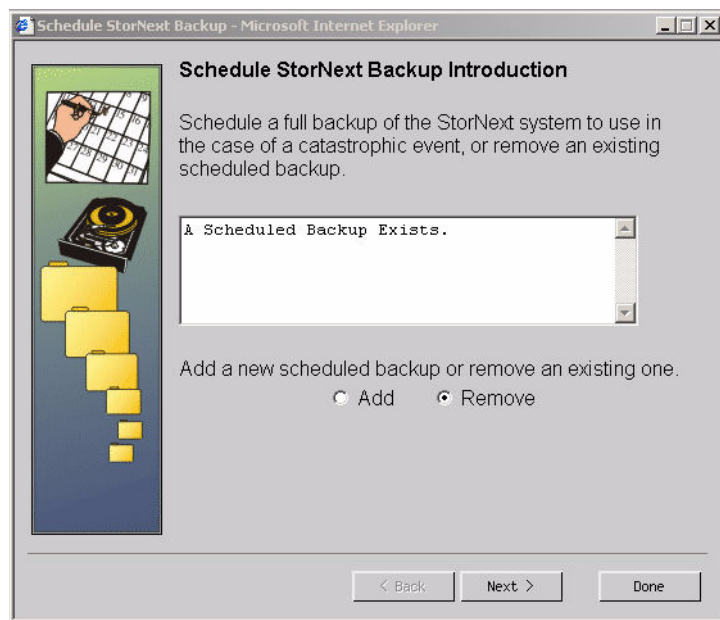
Schedule StorNext Backup - Microsoft Internet Explorer

Schedule StorNext Backup Introduction

Schedule a full backup of the StorNext system to use in the case of a catastrophic event, or remove an existing scheduled backup.

A Scheduled Backup Exists.

Add a new scheduled backup or remove an existing one.

Add

Remove

< Back

Next >

Done